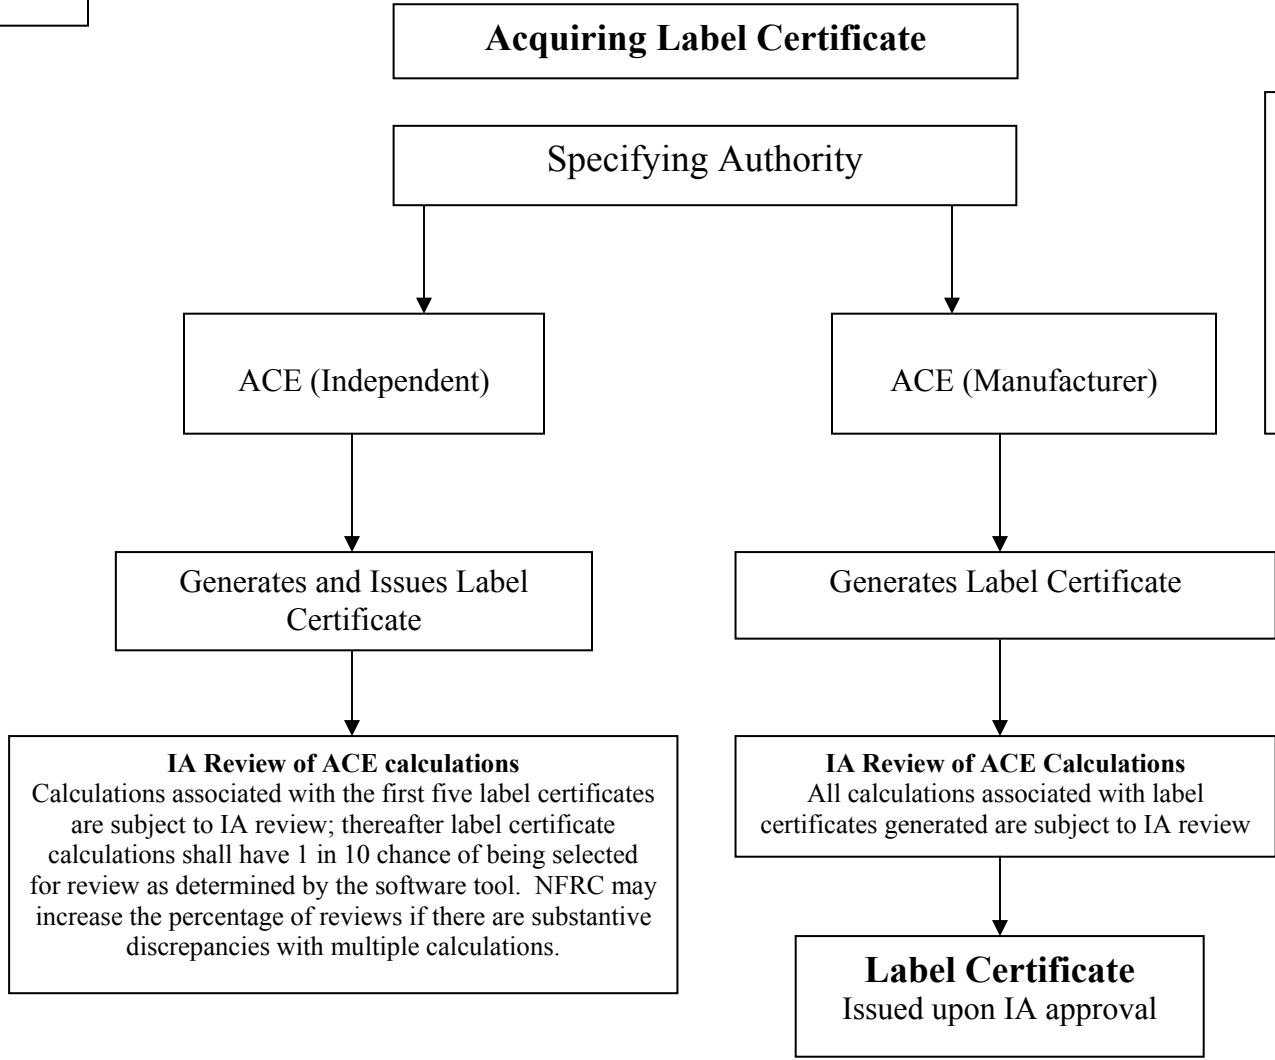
Acquiring Label Certificate

Specifying Authority

ACE (Independent)

ACE (Manufacturer)

Generates and Issues Label Certificate

Generates Label Certificate

IA Review of ACE calculations
Calculations associated with the first five label certificates are subject to IA review; thereafter label certificate calculations shall have 1 in 10 chance of being selected for review as determined by the software tool. NFRC may increase the percentage of reviews if there are substantive discrepancies with multiple calculations.

IA Review of ACE Calculations
All calculations associated with label certificates generated are subject to IA review

Label Certificate
Issued upon IA approval